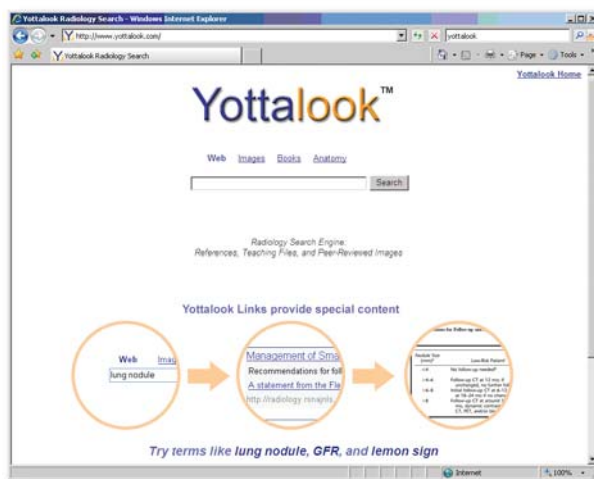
Yottalook Radiology Search - Windows Internet Explorer

http://www.yottalook.com/

yottalook

Yottalook Radiology Search

Page • Tools •

Yottalook Home

Yottalook™

Web Images Books Anatomy

Search

Radiology Search Engine:
References, Teaching Files, and Peer-Reviewed Images

Yottalook Links provide special content

Web Imag

lung nodule

Management of Sma

Recommendations for foll

A statement from the Fle

http://radiology.rsnajnls.

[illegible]

Try terms like lung nodule, GFR, and lemon sign

Internet

100%